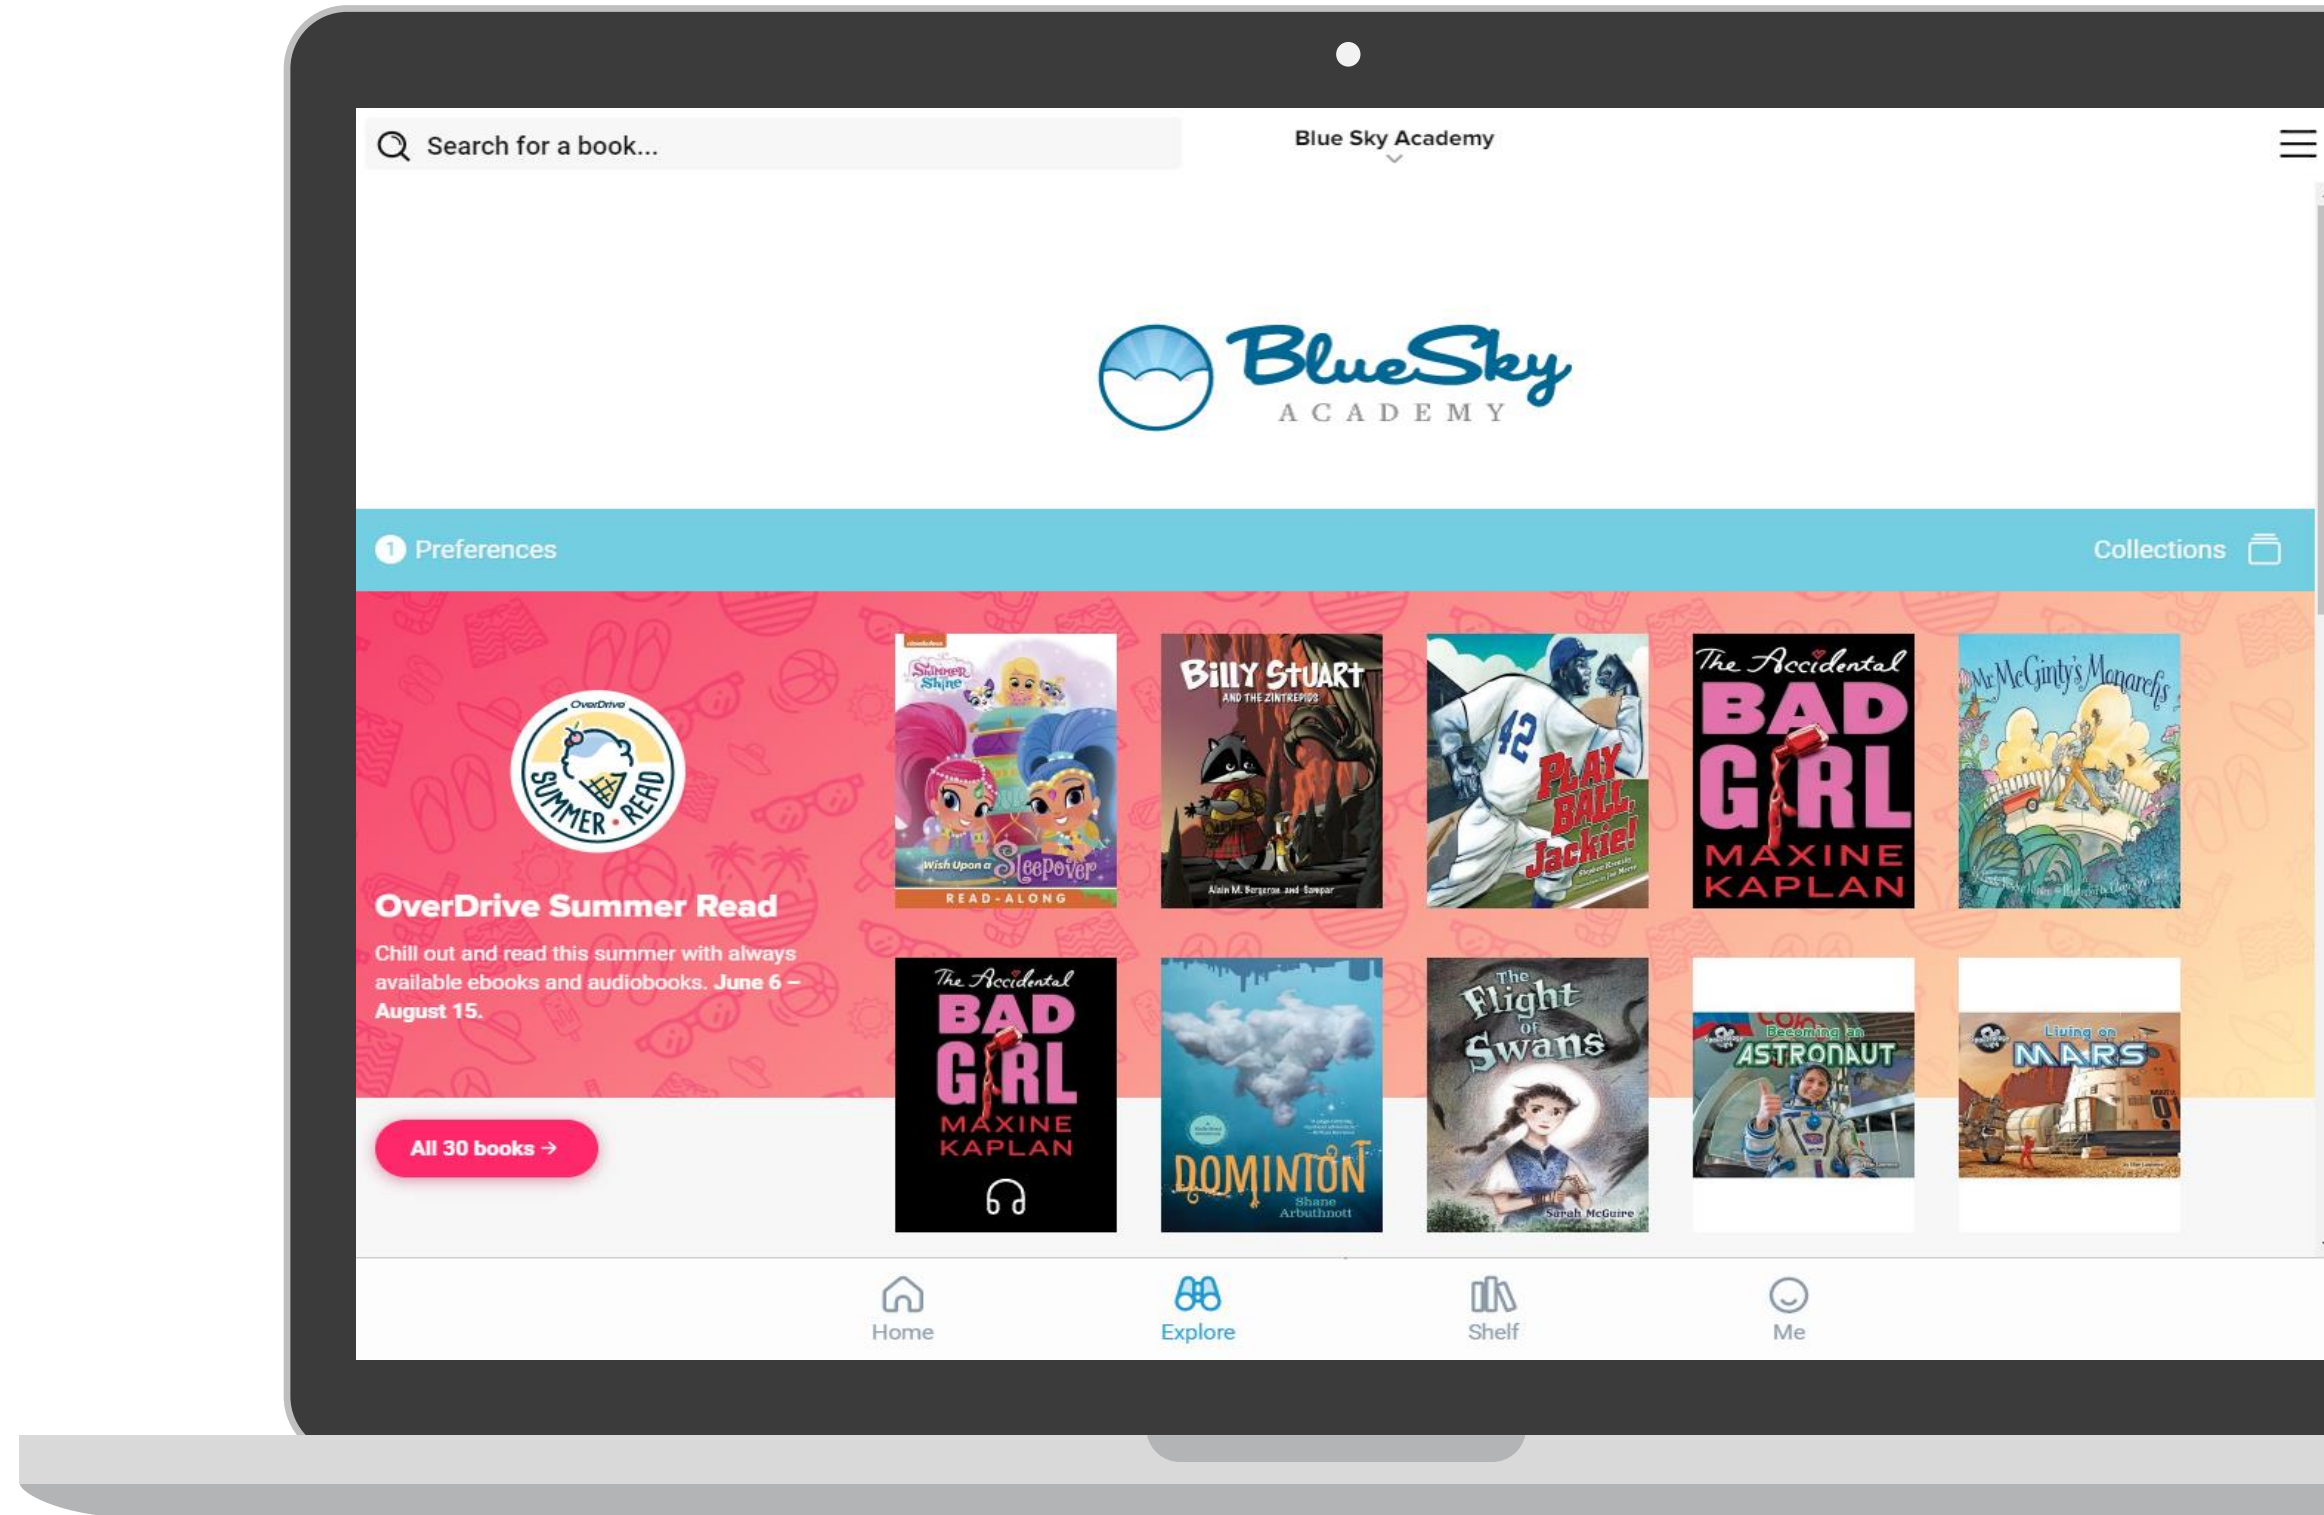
Search for a book...

Blue Sky Academy

BlueSky ACADEMY

1 Preferences

Collections

OverDrive SUMMER READ

OverDrive Summer Read

Chill out and read this summer with always available ebooks and audiobooks. June 6 – August 15.

All 30 books →

Shimmer and Shine Wish Upon a Sleepover READ-ALONG

Billy Stuart and the Zintrepids Alain M. Bergeron and Sampar

42 Play Ball, Jackie!

The Accidental BAD GIRL MAXINE KAPLAN

Mr McGinty's Monarchs

The Accidental BAD GIRL MAXINE KAPLAN

DOMINTON Shane Arbuthnott

The Flight of Swans Sarah McGuire

Becoming an ASTRONAUT

Living on MARS

Home

Explore

Shelf

Me